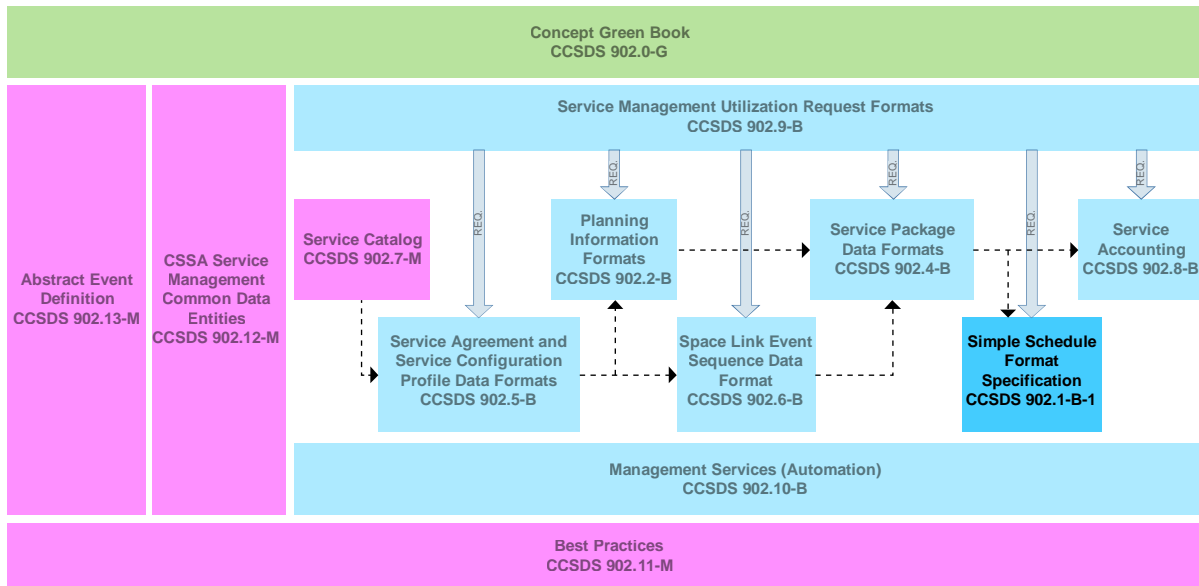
Concept Green Book
CCSDS 902.0-G

Abstract Event Definition
CCSDS 902.13-M

CSSA Service Management Common Data Entities
CCSDS 902.12-M

Service Management Utilization Request Formats
CCSDS 902.9-B

REQ.

REQ.

REQ.

REQ.

REQ.

REQ.

Service Catalog
CCSDS 902.7-M

Planning Information Formats
CCSDS 902.2-B

Service Package Data Formats
CCSDS 902.4-B

Service Accounting
CCSDS 902.8-B

Service Agreement and Service Configuration Profile Data Formats
CCSDS 902.5-B

Space Link Event Sequence Data Format
CCSDS 902.6-B

Simple Schedule Format Specification
CCSDS 902.1-B-1

Management Services (Automation)
CCSDS 902.10-B

Best Practices
CCSDS 902.11-M